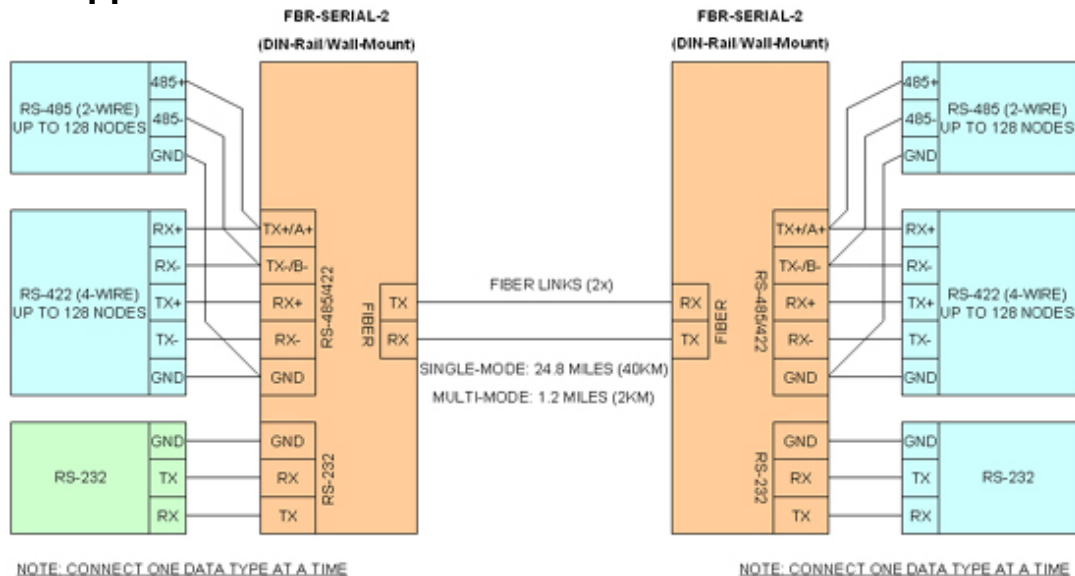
FBR-SERIAL-2
(DIN-Rail/Wall-Mount)

FBR-SERIAL-2
(DIN-Rail/Wall-Mount)

RS-485 (2-WIRE)
UP TO 128 NODES
485+
485-
GND

RS-422 (4-WIRE)
UP TO 128 NODES
RX+
RX-
TX+
TX-
GND

RS-232
GND
TX
RX

TX+/A+
TX-/B-
RX+
RX-
GND
RS-485/422

GND
RX
TX
RS-232

FIBER
TX
RX

FIBER LINKS (2x)
SINGLE-MODE: 24.8 MILES (40KM)
MULTI-MODE: 1.2 MILES (2KM)

RX
TX
FIBER

TX+/A+
TX-/B-
RX+
RX-
GND
RS-485/422

GND
RX
TX
RS-232

485+
485-
GND
RS-485 (2-WIRE)
UP TO 128 NODES

RX+
RX-
TX+
TX-
GND
RS-422 (4-WIRE)
UP TO 128 NODES

GND
TX
RX
RS-232

NOTE: CONNECT ONE DATA TYPE AT A TIME

NOTE: CONNECT ONE DATA TYPE AT A TIME